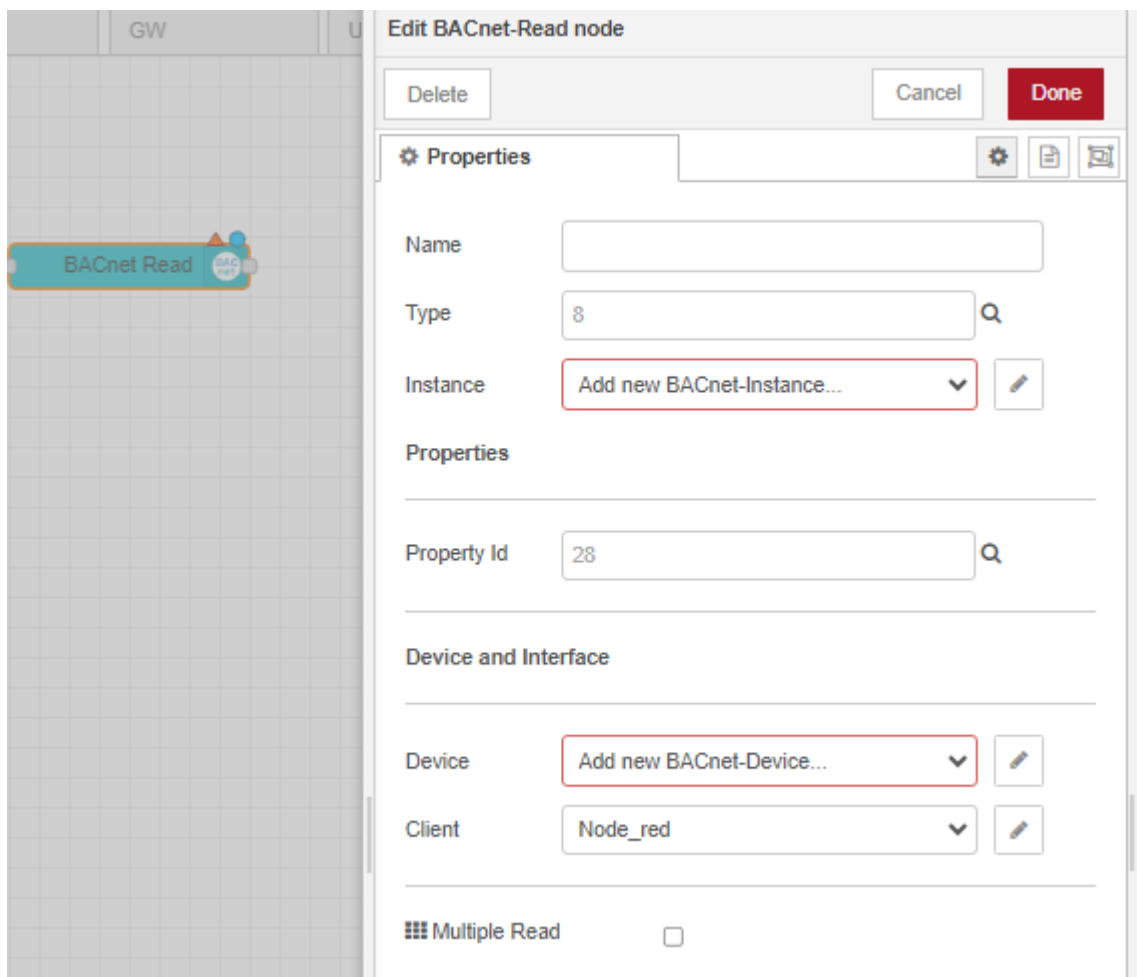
GW

U

BACnet Read

BAC net

Edit BACnet-Read node

Delete

Cancel

Done

Properties

Name

Type 8

Instance Add new BACnet-Instance...

Properties

Property Id 28

Device and Interface

Device Add new BACnet-Device...

Client Node_red

Multiple Read